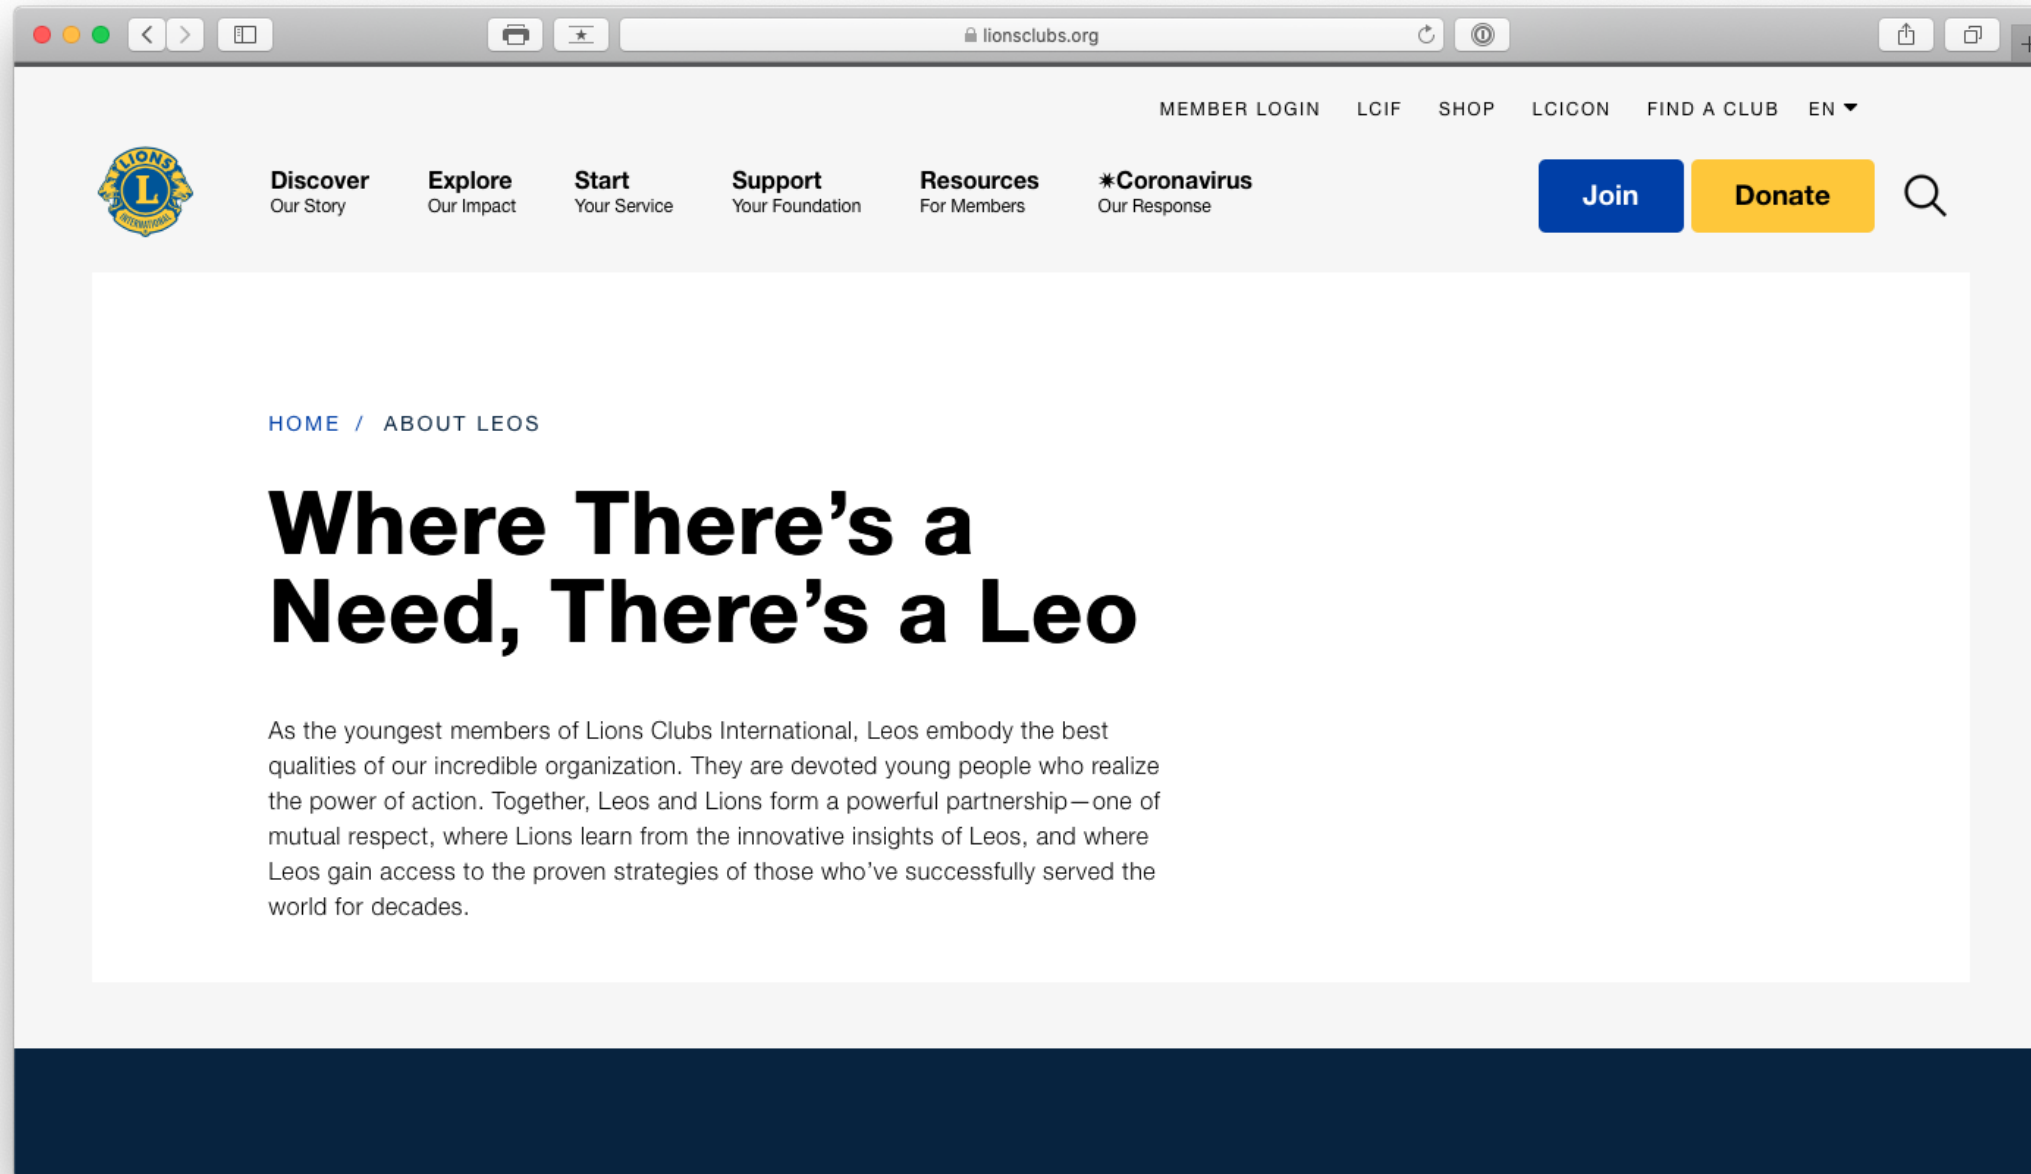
lionsclubs.org

MEMBER LOGIN LCIF SHOP LCICON FIND A CLUB EN

LIONS INTERNATIONAL

Discover
Our Story

Explore
Our Impact

Start
Your Service

Support
Your Foundation

Resources
For Members

✷Coronavirus
Our Response

Join

Donate

HOME / ABOUT LEOS

Where There’s a Need, There’s a Leo

As the youngest members of Lions Clubs International, Leos embody the best qualities of our incredible organization. They are devoted young people who realize the power of action. Together, Leos and Lions form a powerful partnership—one of mutual respect, where Lions learn from the innovative insights of Leos, and where Leos gain access to the proven strategies of those who’ve successfully served the world for decades.